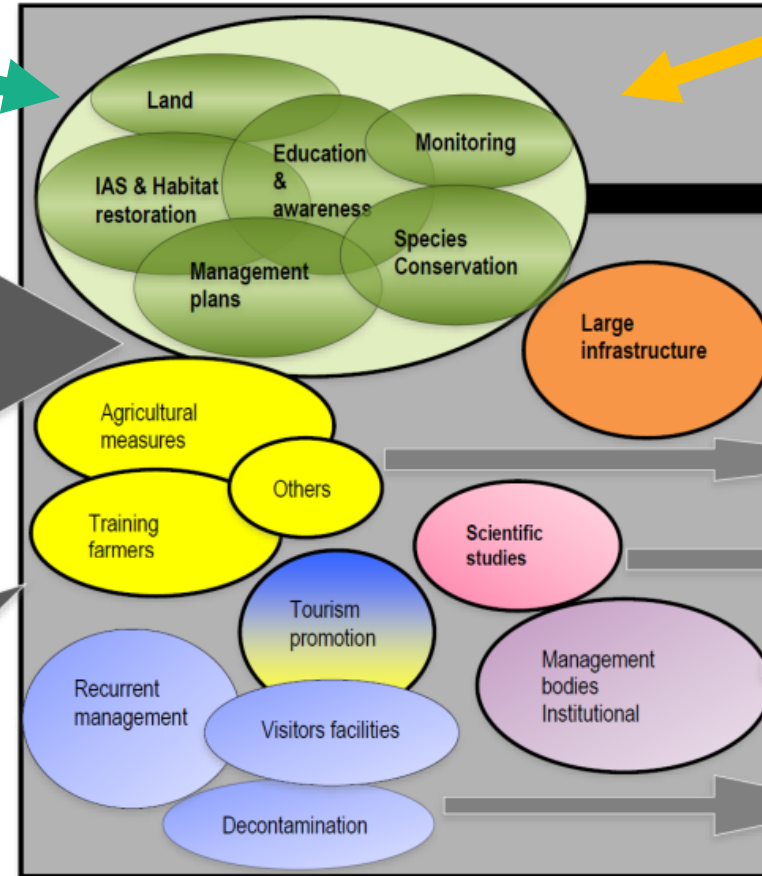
Land

Education & awareness

Monitoring

IAS & Habitat restoration

Species Conservation

Management plans

Large infrastructure

Agricultural measures

Others

Training farmers

Scientific studies

Tourism promotion

Management bodies Institutional

Recurrent management

Visitors facilities

Decontamination